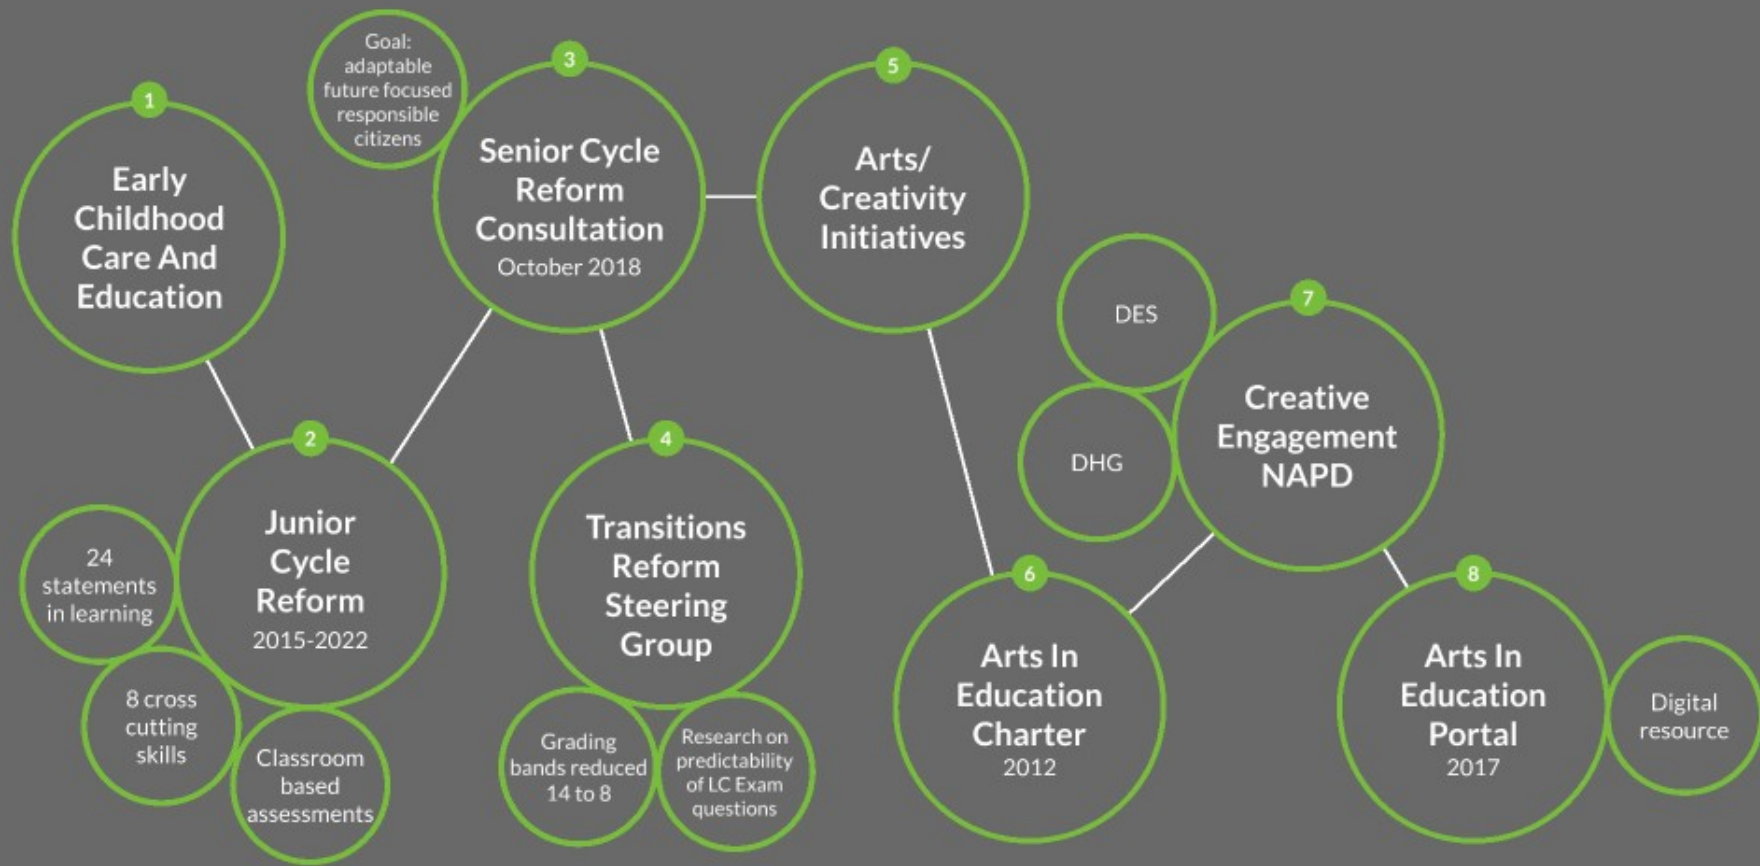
1
Early Childhood Care And Education

Goal: adaptable future focused responsible citizens

3
Senior Cycle Reform Consultation
October 2018

5
Arts/ Creativity Initiatives

DES

7
Creative Engagement NAPD

DHG

2
Junior Cycle Reform
2015-2022

24 statements in learning

8 cross cutting skills

Classroom based assessments

4
Transitions Reform Steering Group

Grading bands reduced 14 to 8

Research on predictability of LC Exam questions

6
Arts In Education Charter
2012

8
Arts In Education Portal
2017

Digital resource